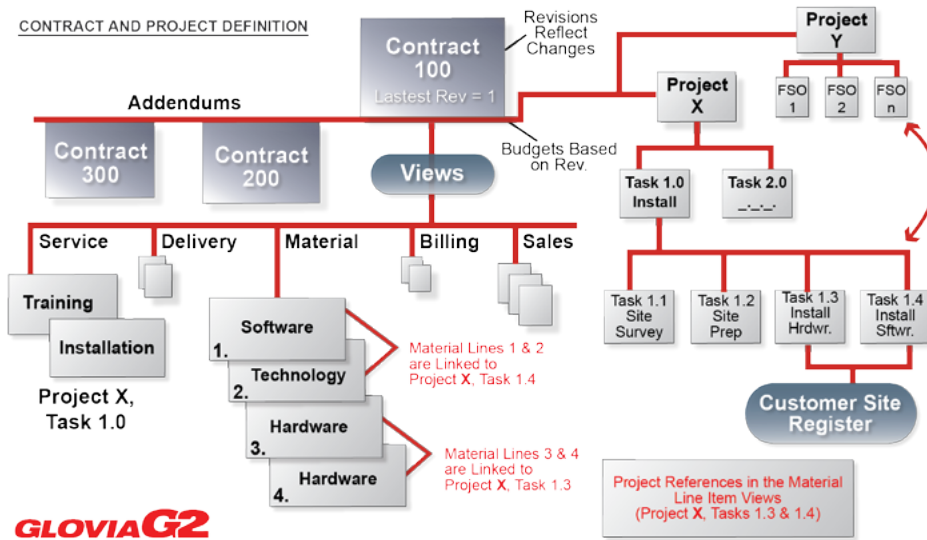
CONTRACT AND PROJECT DEFINITION

Contract 100
Lastest Rev = 1

Revisions Reflect Changes

Project Y

FSO 1
FSO 2
FSO n

Addendums

Project X

Contract 300

Contract 200

Budgets Based on Rev.

Views

Task 1.0 Install

Task 2.0 _._._.

Service
Delivery
Material
Billing
Sales

Training

Installation

Project X, Task 1.0

Software
1.
Technology
2.
Hardware
3.
Hardware
4.

Material Lines 1 & 2 are Linked to Project **X**, Task 1.4

Material Lines 3 & 4 are Linked to Project **X**, Task 1.3

Task 1.1 Site Survey
Task 1.2 Site Prep
Task 1.3 Install Hrdwr.
Task 1.4 Install Sftwr.

Customer Site Register

Project References in the Material Line Item Views (Project **X**, Tasks 1.3 & 1.4)

GLOVIA G2